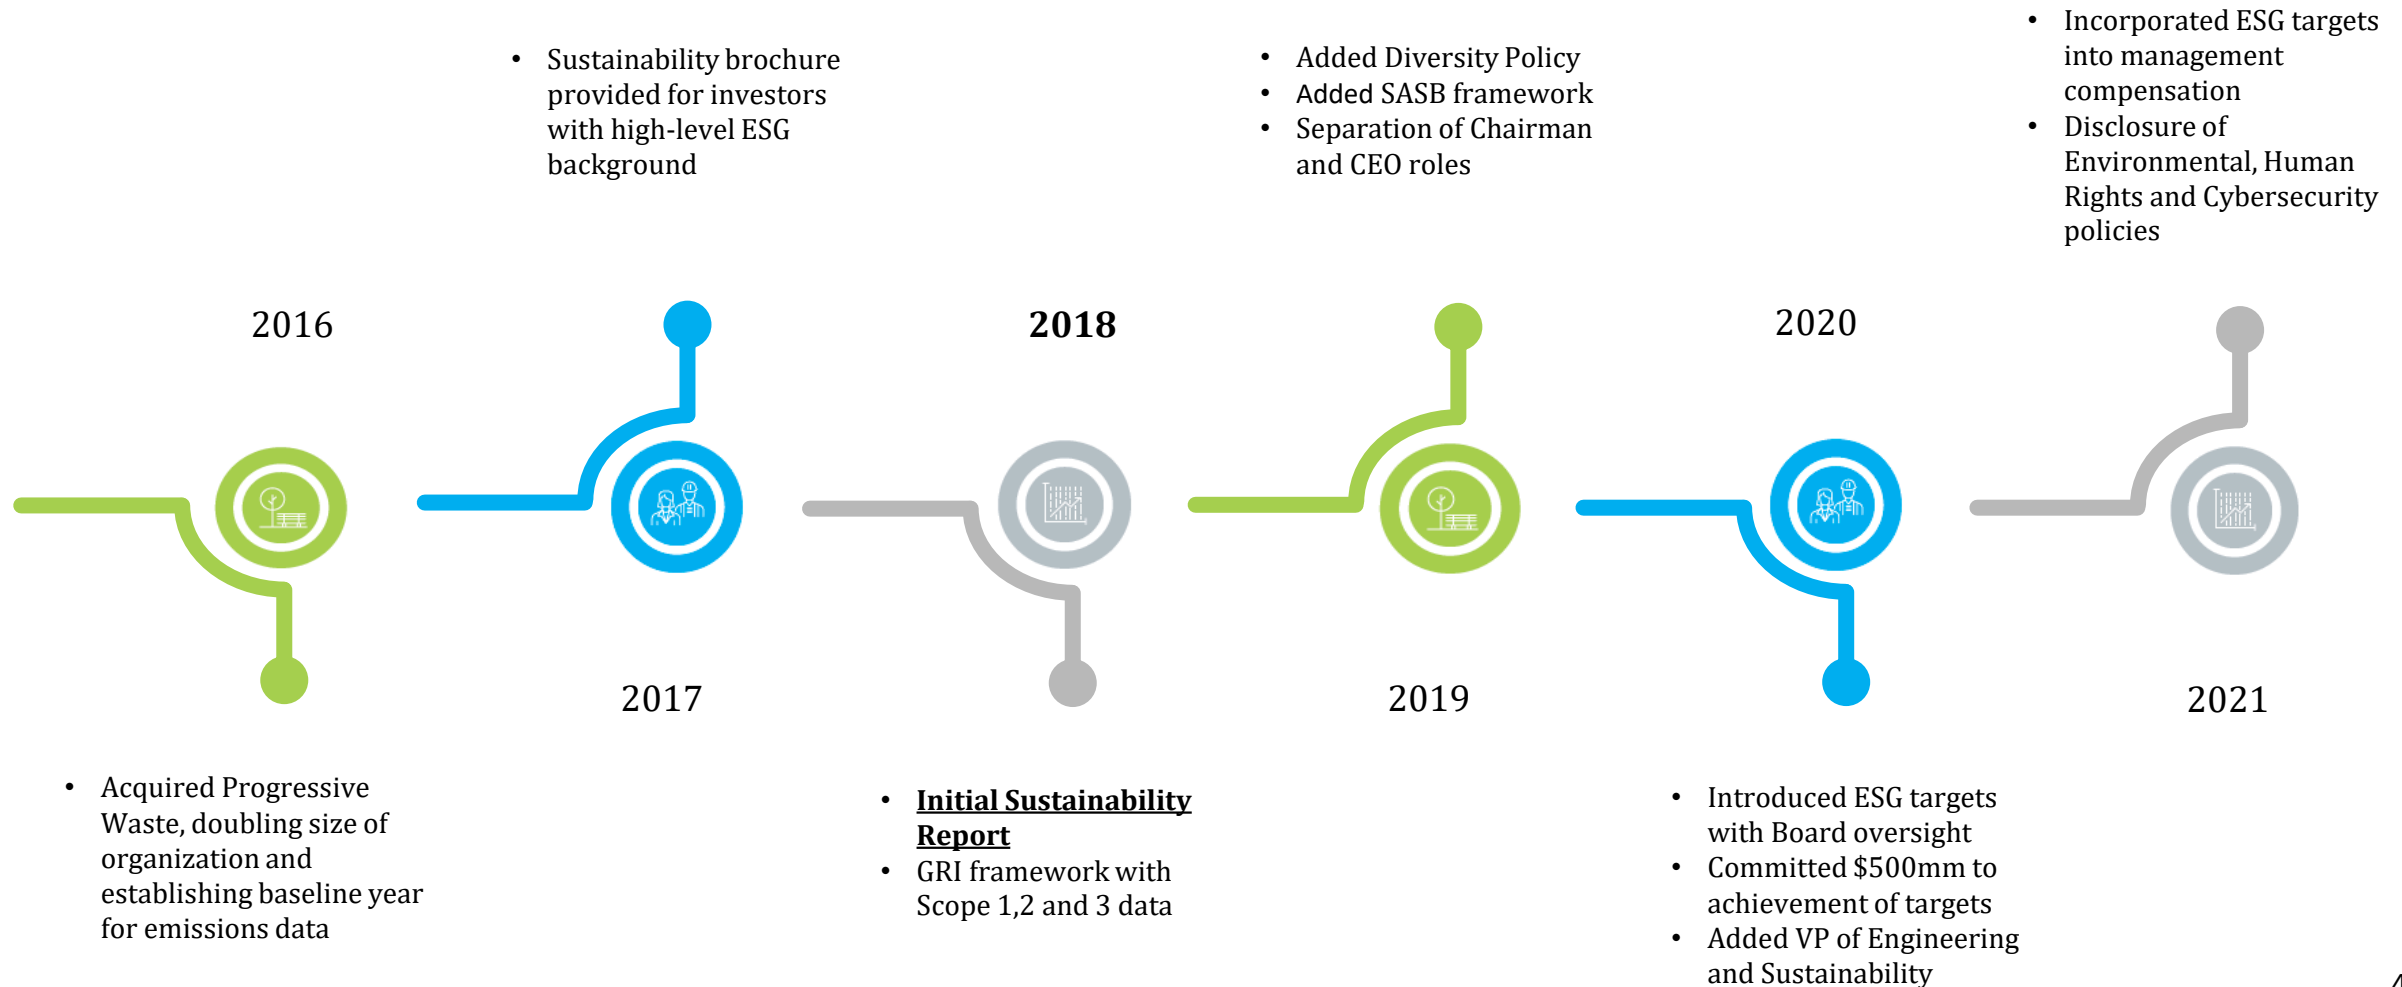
- Sustainability brochure provided for investors with high-level ESG background

- Added Diversity Policy
- Added SASB framework
- Separation of Chairman and CEO roles

- Incorporated ESG targets into management compensation
- Disclosure of Environmental, Human Rights and Cybersecurity policies

2016

2018

2020

2017

2019

2021

- Acquired Progressive Waste, doubling size of organization and establishing baseline year for emissions data

- **Initial Sustainability Report**
- GRI framework with Scope 1,2 and 3 data

- Introduced ESG targets with Board oversight
- Committed $500mm to achievement of targets
- Added VP of Engineering and Sustainability